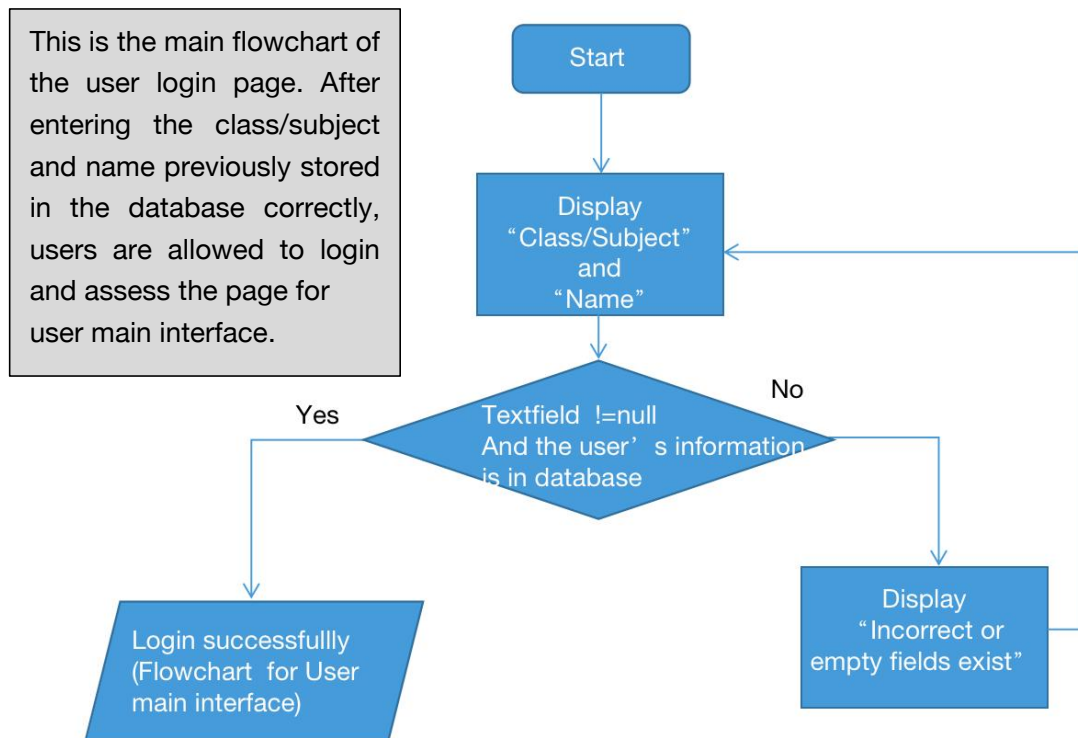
This is the main flowchart of the user login page. After entering the class/subject and name previously stored in the database correctly, users are allowed to login and assess the page for user main interface.

Start

Display “Class/Subject” and “Name”

Yes

No

Textfield !=null And the user’s information is in database

Login successfullly (Flowchart for User main interface)

Display “Incorrect or empty fields exist”